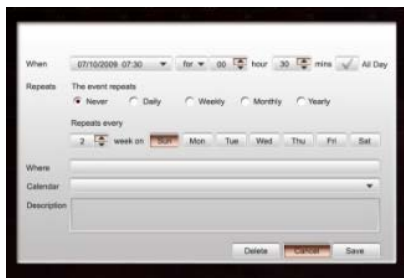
When 07/10/2009 07:30 for 00 hour 30 mins All Day

Repeats The event repeats

Never Daily Weekly Monthly Yearly

Repeats every

2 week on Sun Mon Tue Wed Thu Fri Sat

Where

Calendar

Description

Delete Cancel Save